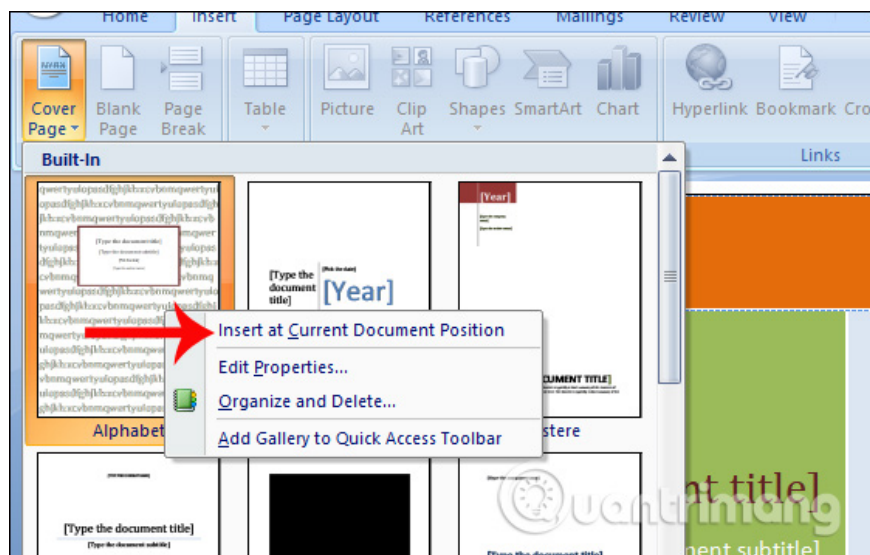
Home Insert Page Layout References Mailings Review View

Cover Page Blank Page Page Break Table Picture Clip Art Shapes SmartArt Chart Hyperlink Bookmark Cro

Links

Built-In

qwertyuiopasdfghjklzxcvbnmqwertyuiopasdfghjklzxcvbnmqwertyuiopasdfghjklzxcvbnmqwertyuiopasdfghjklzxcvbnmqwertyuiopasdfghjklzxcvbnmqwertyuiopasdfghjklzxcvbnmqwertyuiopasdfghjklzxcvbnmqwertyuiopasdfghjklzxcvbnmqwertyuiopasdfghjklzxcvbnmqwertyuiopasdfghjklzxcvbnmqwertyuiopasdfghjklzxcvbnm

[Type the document title]

[Type the document title]

[Pick the date]

[Year]

[Year]

CUMENT TITLE]

Alphabet

stere

Insert at Current Document Position

Edit Properties...

Organize and Delete...

Add Gallery to Quick Access Toolbar

[Type the document title]

[Type the document subtitle]

nt title]

nent subtitle]

Quantrimang